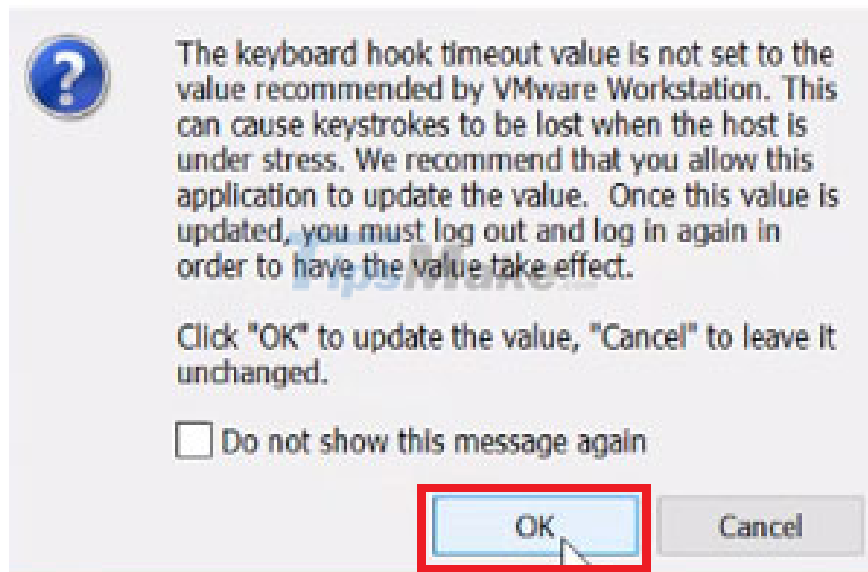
The keyboard hook timeout value is not set to the value recommended by VMware Workstation. This can cause keystrokes to be lost when the host is under stress. We recommend that you allow this application to update the value.  Once this value is updated, you must log out and log in again in order to have the value take effect.

TipsMake

Click "OK" to update the value, "Cancel" to leave it unchanged.

Do not show this message again

OK

Cancel